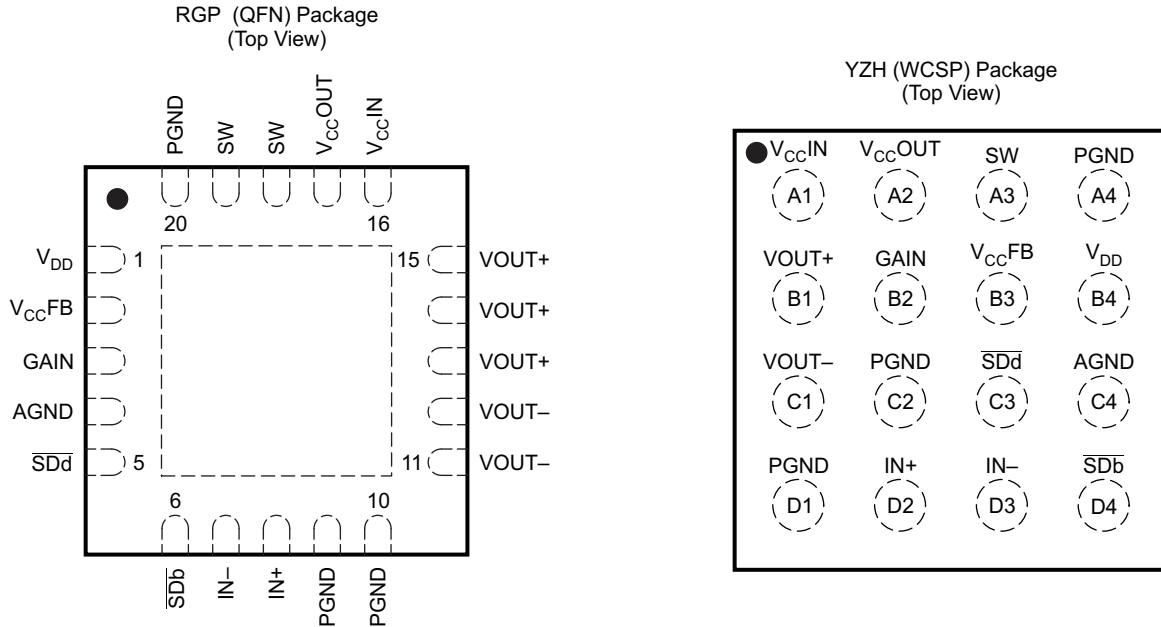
RGP (QFN) Package
(Top View)

PGND SW SW $V_{CC}$OUT $V_{CC}$IN

20 16

$V_{DD}$ 1
$V_{CC}$FB
GAIN
AGND
$\overline{SDd}$ 5

15 VOUT+
VOUT+
VOUT+
VOUT–
11 VOUT–

6 10

$\overline{SDb}$ IN– IN+ PGND PGND

YZH (WCSP) Package
(Top View)

| $V_{CC}$IN | $V_{CC}$OUT | SW | PGND |
|---|---|---|---|
| A1 | A2 | A3 | A4 |
| VOUT+ | GAIN | $V_{CC}$FB | $V_{DD}$ |
| B1 | B2 | B3 | B4 |
| VOUT– | PGND | $\overline{SDd}$ | AGND |
| C1 | C2 | C3 | C4 |
| PGND | IN+ | IN– | $\overline{SDb}$ |
| D1 | D2 | D3 | D4 |